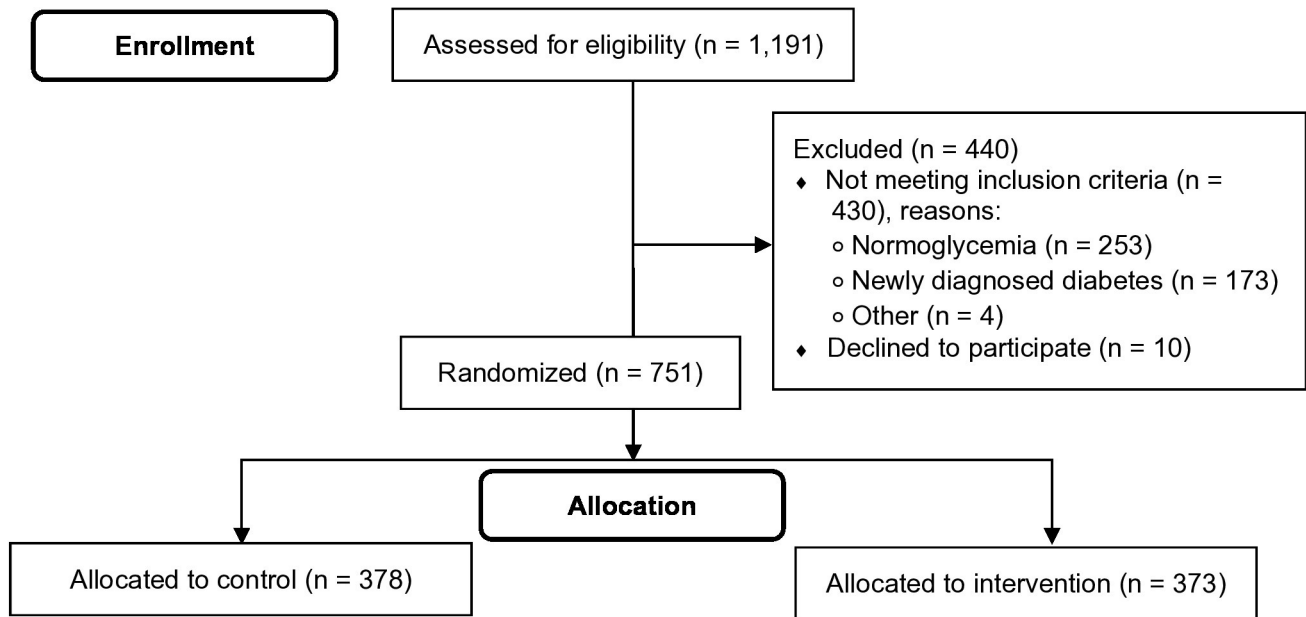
Enrollment

Assessed for eligibility (n = 1,191)

Excluded (n = 440)
♦ Not meeting inclusion criteria (n = 430), reasons:
∘ Normoglycemia (n = 253)
∘ Newly diagnosed diabetes (n = 173)
∘ Other (n = 4)
♦ Declined to participate (n = 10)

Randomized (n = 751)

Allocation

Allocated to control (n = 378)

Allocated to intervention (n = 373)